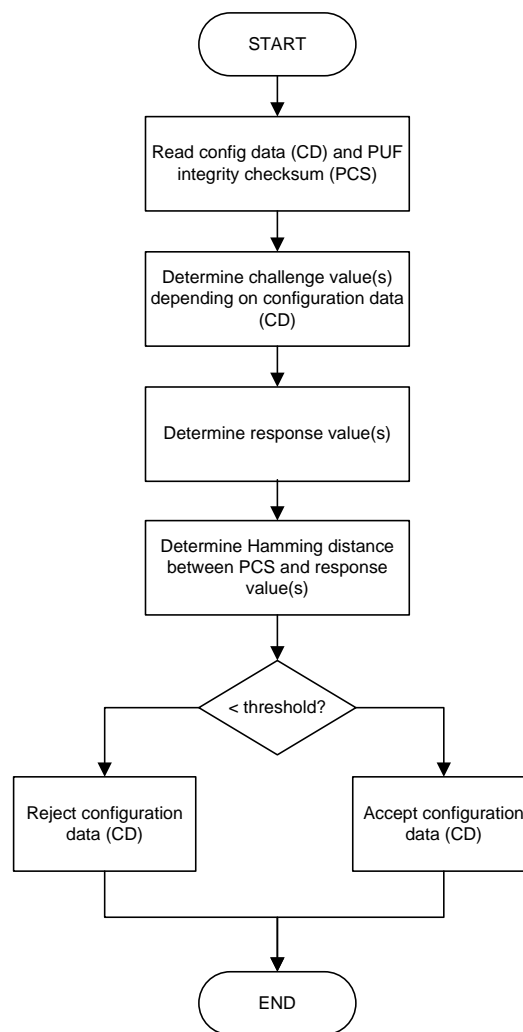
START

Read config data (CD) and PUF integrity checksum (PCS)

Determine challenge value(s) depending on configuration data (CD)

Determine response value(s)

Determine Hamming distance between PCS and response value(s)

< threshold?

Reject configuration data (CD)

Accept configuration data (CD)

END